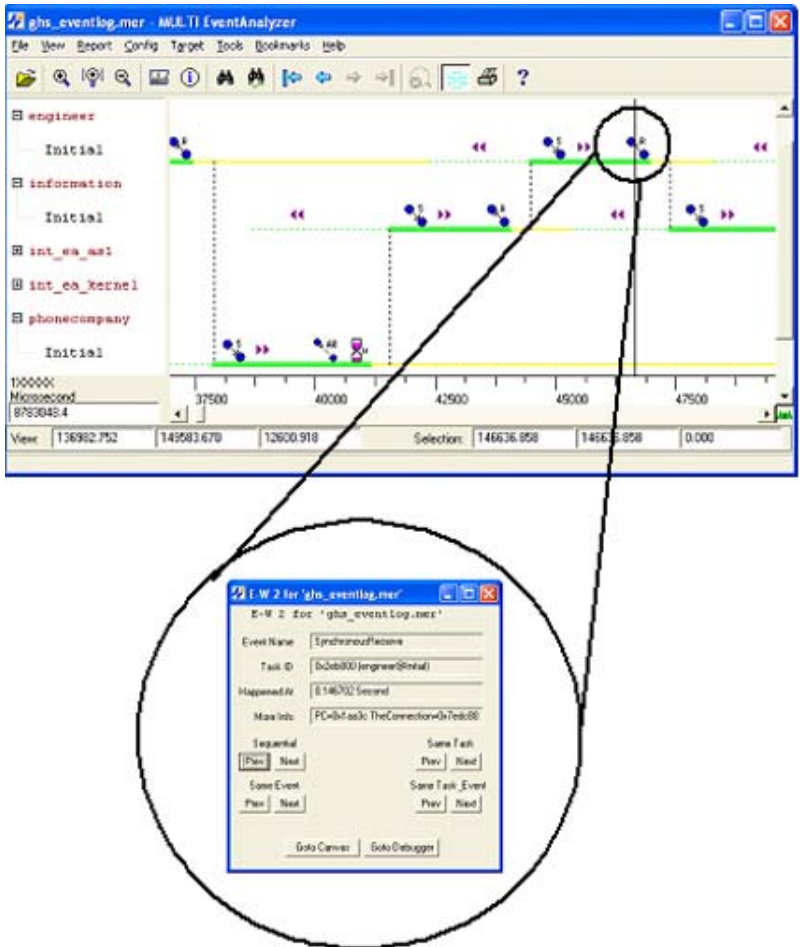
ghs_eventlog.mer - MULTI EventAnalyzer

File View Report Config Target Tools Bookmarks Help

engineer

Initial

information

Initial

int_ea_asl

int_ea_kernel

phonecompany

Initial

100000
Microsecond
8783848.4

37500 40000 42500 45000 47500

View: 136982.752 149583.670 12600.918 Selection: 146636.858 146636.858 0.000

E-W 2 for 'ghs_eventlog.mer'

E-W 2 for 'ghs_eventlog.mer'

Event Name SynchronousReceive

Task ID 0x2ebb00 (engineer@Initial)

Happened At 0.146702 Second

More Info PC=0x1ea3c TheConnection=0x7edc88

Sequential

Prev Next

Same Task

Prev Next

Same Event

Prev Next

Same Task_Event

Prev Next

Goto Canvas Goto Debugger